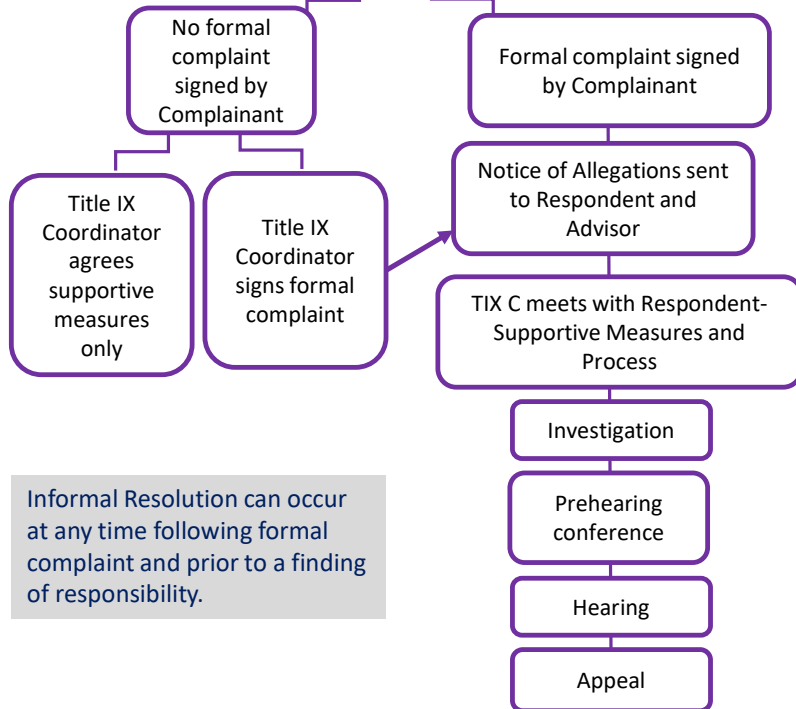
No formal complaint signed by Complainant

Formal complaint signed by Complainant

Title IX Coordinator agrees supportive measures only

Title IX Coordinator signs formal complaint

Notice of Allegations sent to Respondent and Advisor

TIX C meets with Respondent- Supportive Measures and Process

Investigation

Prehearing conference

Hearing

Appeal

Informal Resolution can occur at any time following formal complaint and prior to a finding of responsibility.